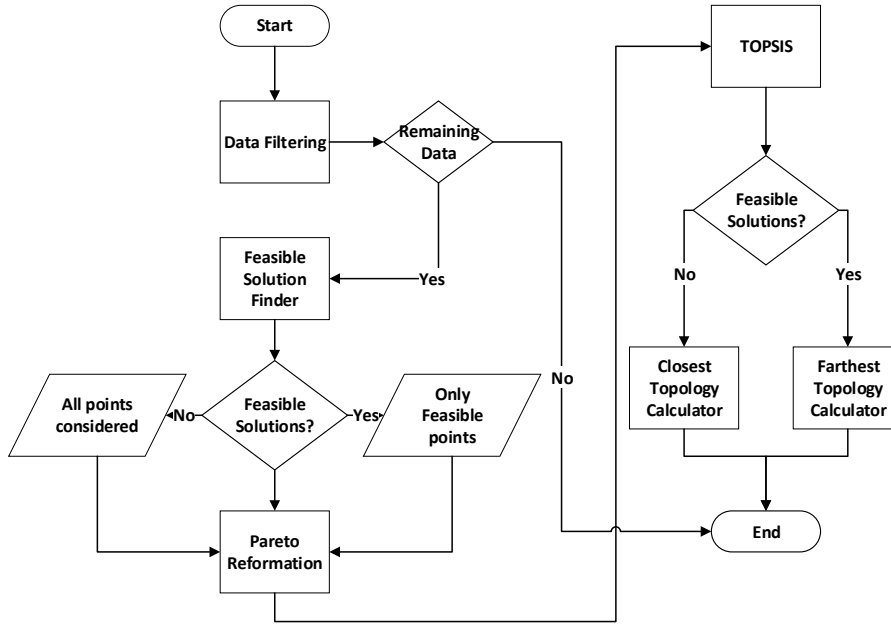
Start

Data Filtering

Remaining Data

Feasible Solution Finder

Yes

No

All points considered

No

Feasible Solutions?

Yes

Only Feasible points

Pareto Reformation

TOPSIS

Feasible Solutions?

No

Yes

Closest Topology Calculator

Farthest Topology Calculator

End